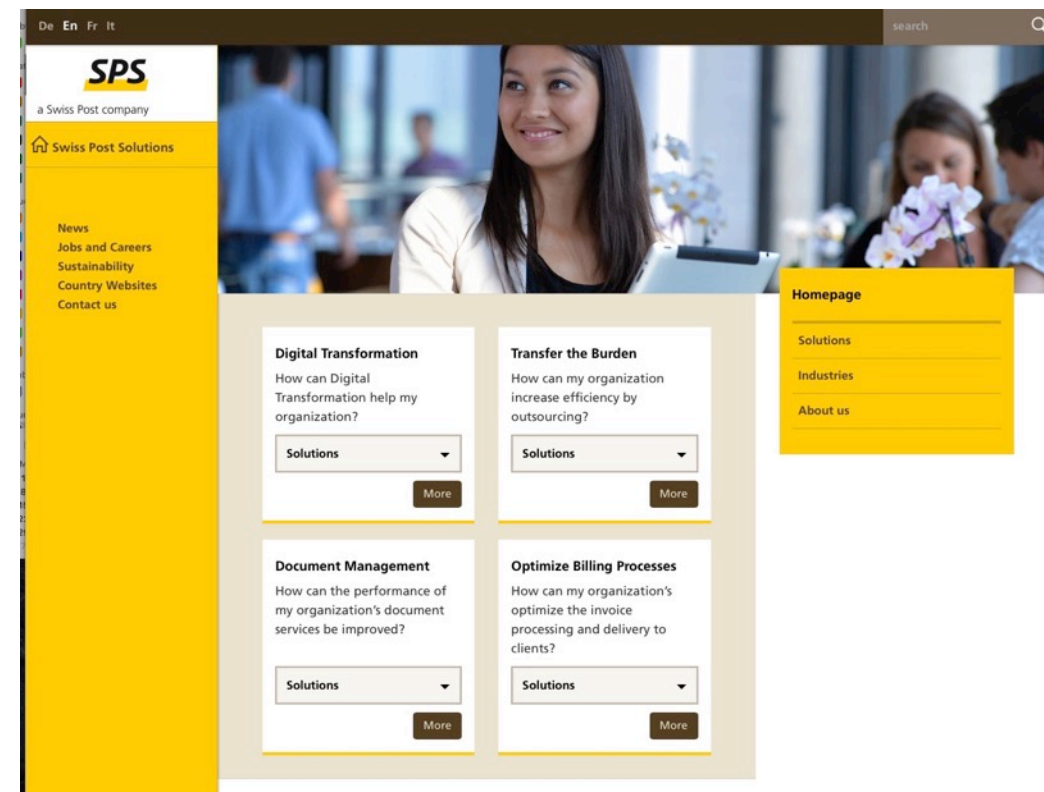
De En Fr It

search

SPS

a Swiss Post company

Swiss Post Solutions

News
Jobs and Careers
Sustainability
Country Websites
Contact us

Homepage

Solutions

Industries

About us

Digital Transformation

How can Digital Transformation help my organization?

Solutions

More

Transfer the Burden

How can my organization increase efficiency by outsourcing?

Solutions

More

Document Management

How can the performance of my organization's document services be improved?

Solutions

More

Optimize Billing Processes

How can my organization's optimize the invoice processing and delivery to clients?

Solutions

More